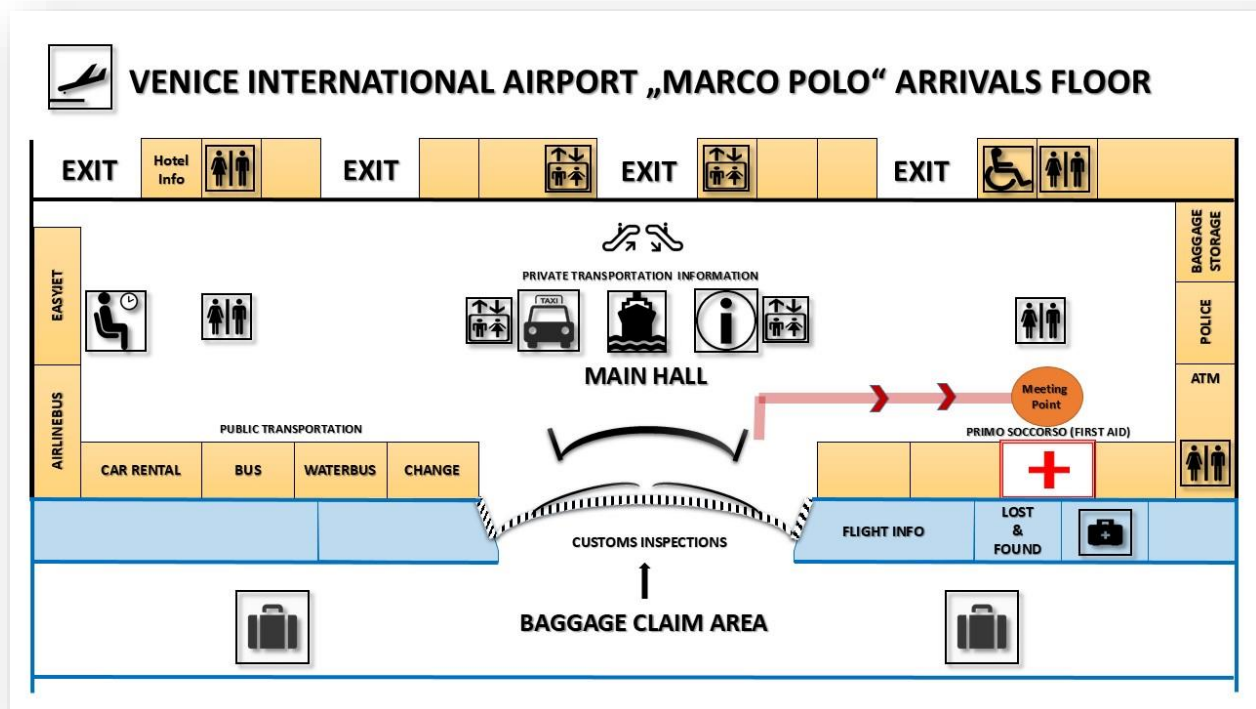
VENICE INTERNATIONAL AIRPORT „MARCO POLO“ ARRIVALS FLOOR

EXIT
Hotel Info
EXIT
EXIT
EXIT

TAXI

PRIVATE TRANSPORTATION INFORMATION

MAIN HALL

EASYJET
AIRLINEBUS

BAGGAGE STORAGE
POLICE
ATM

Meeting Point

PUBLIC TRANSPORTATION
CAR RENTAL
BUS
WATERBUS
CHANGE

PRIMO SOCCORSO (FIRST AID)

CUSTOMS INSPECTIONS

FLIGHT INFO
LOST & FOUND

BAGGAGE CLAIM AREA